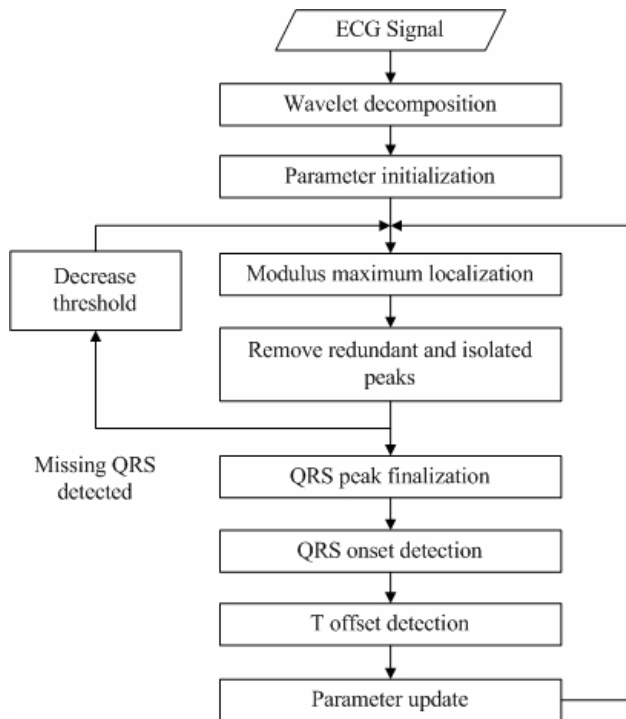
ECG Signal

Wavelet decomposition

Parameter initialization

Decrease threshold

Modulus maximum localization

Remove redundant and isolated peaks

Missing QRS detected

QRS peak finalization

QRS onset detection

T offset detection

Parameter update